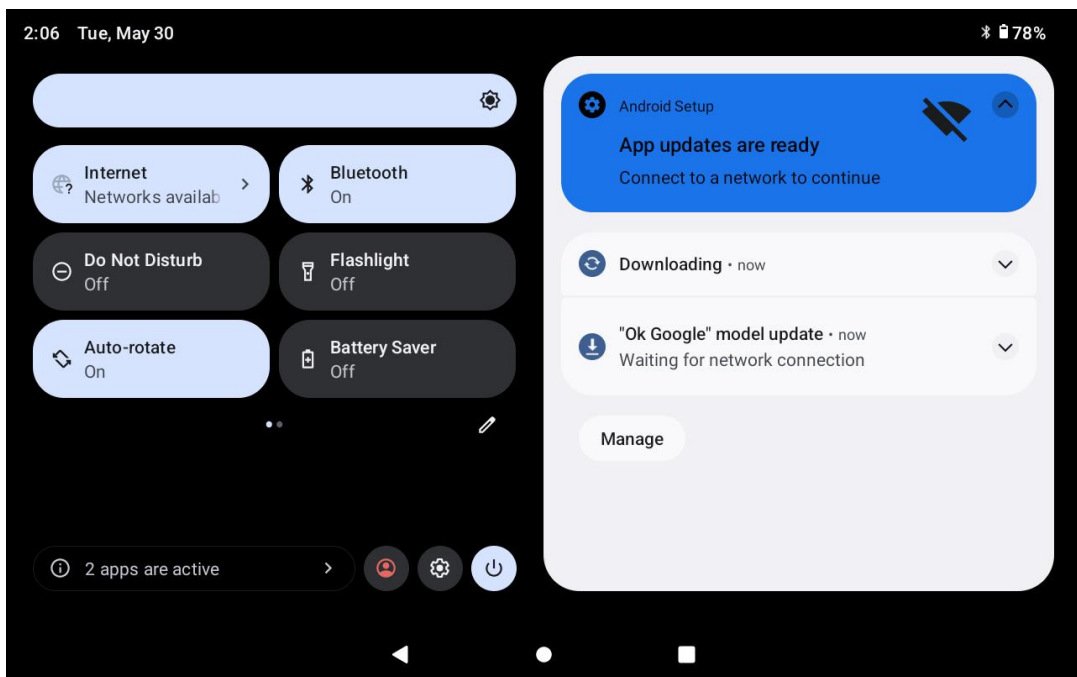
2:06 Tue, May 30

78%

Internet
Networks availab

Bluetooth
On

Do Not Disturb
Off

Flashlight
Off

Auto-rotate
On

Battery Saver
Off

2 apps are active

Android Setup
App updates are ready
Connect to a network to continue

Downloading • now

"Ok Google" model update • now
Waiting for network connection

Manage